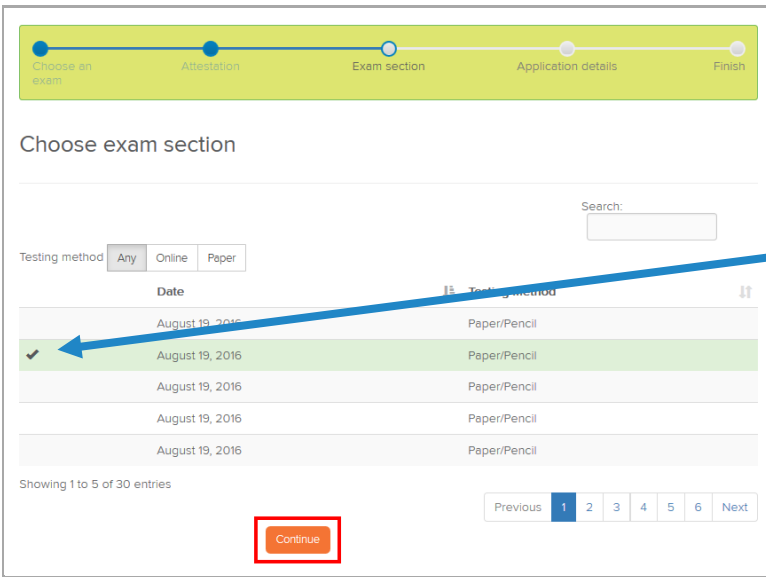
Choose an exam | Attestation | Exam section | Application details | Finish

Choose exam section

Search:

Testing method Any Online Paper

| | Date | Testing Method |
|---|---|---|
| | August 19, 2016 | Paper/Pencil |
| ✔ | August 19, 2016 | Paper/Pencil |
| | August 19, 2016 | Paper/Pencil |
| | August 19, 2016 | Paper/Pencil |
| | August 19, 2016 | Paper/Pencil |

Showing 1 to 5 of 30 entries

Previous 1 2 3 4 5 6 Next

Continue